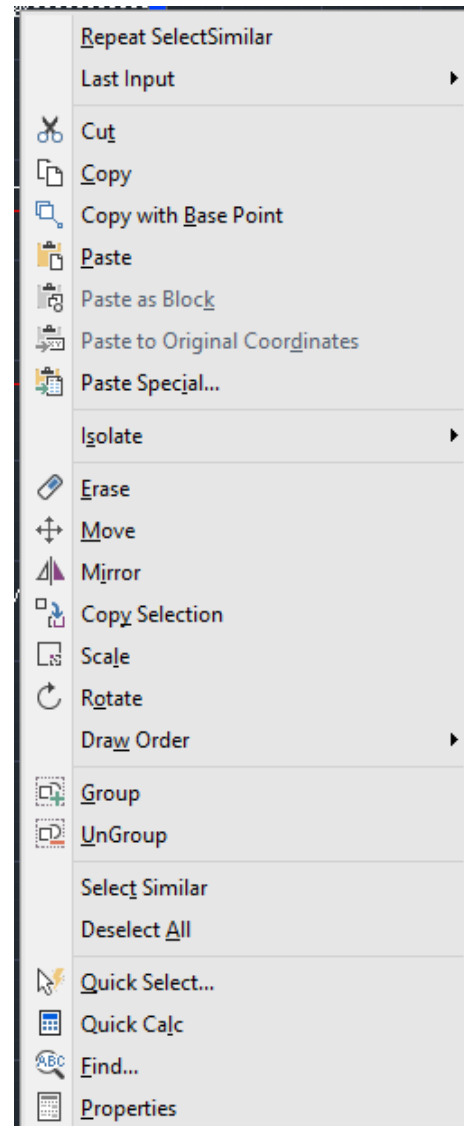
Repeat SelectSimilar
Last Input

Cut
Copy
Copy with Base Point
Paste
Paste as Block
Paste to Original Coordinates
Paste Special...

Isolate

Erase
Move
Mirror
Copy Selection
Scale
Rotate
Draw Order

Group
UnGroup

Select Similar
Deselect All

Quick Select...
Quick Calc
Find...
Properties